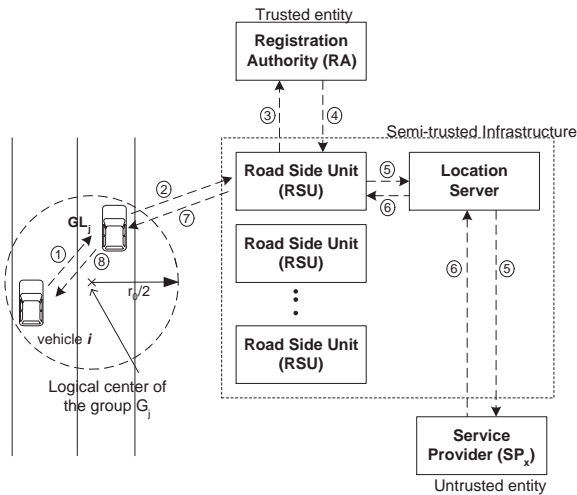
Trusted entity

Registration Authority (RA)

③

④

Semi-trusted Infrastructure

②

Road Side Unit (RSU)

⑤

Location Server

⑦

⑥

$GL_j$

Road Side Unit (RSU)

①

⑧

$r_g/2$

⑥

⑤

vehicle $i$

Road Side Unit (RSU)

Logical center of the group $G_j$

Service Provider ($SP_x$)

Untrusted entity